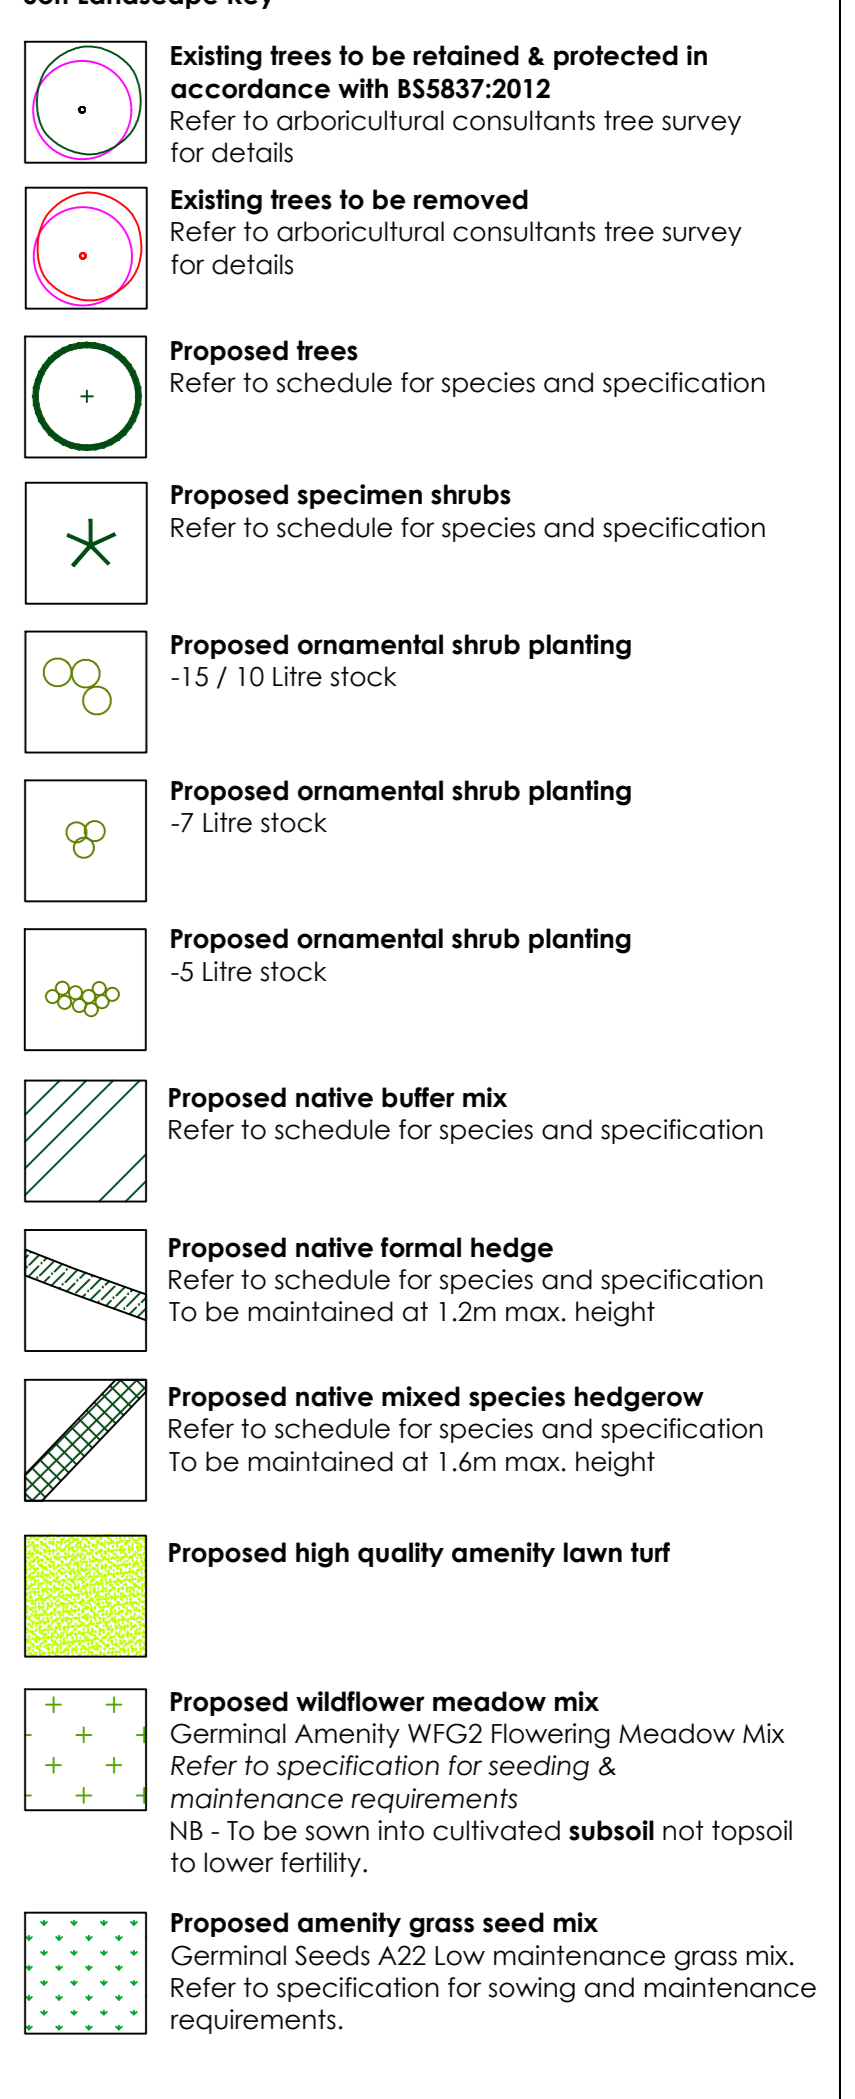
Soft Landscape Key

Existing trees to be retained & protected in accordance with BS5837:2012
Refer to arboricultural consultants tree survey for details

Existing trees to be removed
Refer to arboricultural consultants tree survey for details

Proposed trees
Refer to schedule for species and specification

Proposed specimen shrubs
Refer to schedule for species and specification

Proposed ornamental shrub planting
-15 / 10 Litre stock

Proposed ornamental shrub planting
-7 Litre stock

Proposed ornamental shrub planting
-5 Litre stock

Proposed native buffer mix
Refer to schedule for species and specification

Proposed native formal hedge
Refer to schedule for species and specification
To be maintained at 1.2m max. height

Proposed native mixed species hedgerow
Refer to schedule for species and specification
To be maintained at 1.6m max. height

Proposed high quality amenity lawn turf

Proposed wildflower meadow mix
Germinal Amenity WFG2 Flowering Meadow Mix
Refer to specification for seeding & maintenance requirements
NB - To be sown into cultivated subsoil not topsoil to lower fertility.

Proposed amenity grass seed mix
Germinal Seeds A22 Low maintenance grass mix.
Refer to specification for sowing and maintenance requirements.